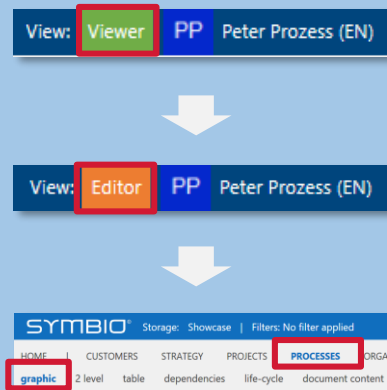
View: Viewer PP Peter Prozess (EN)

View: Editor PP Peter Prozess (EN)

SYMBIO® Storage: Showcase | Filters: No filter applied

HOME | CUSTOMERS STRATEGY PROJECTS PROCESSES ORGA

graphic 2 level table dependencies life-cycle document content